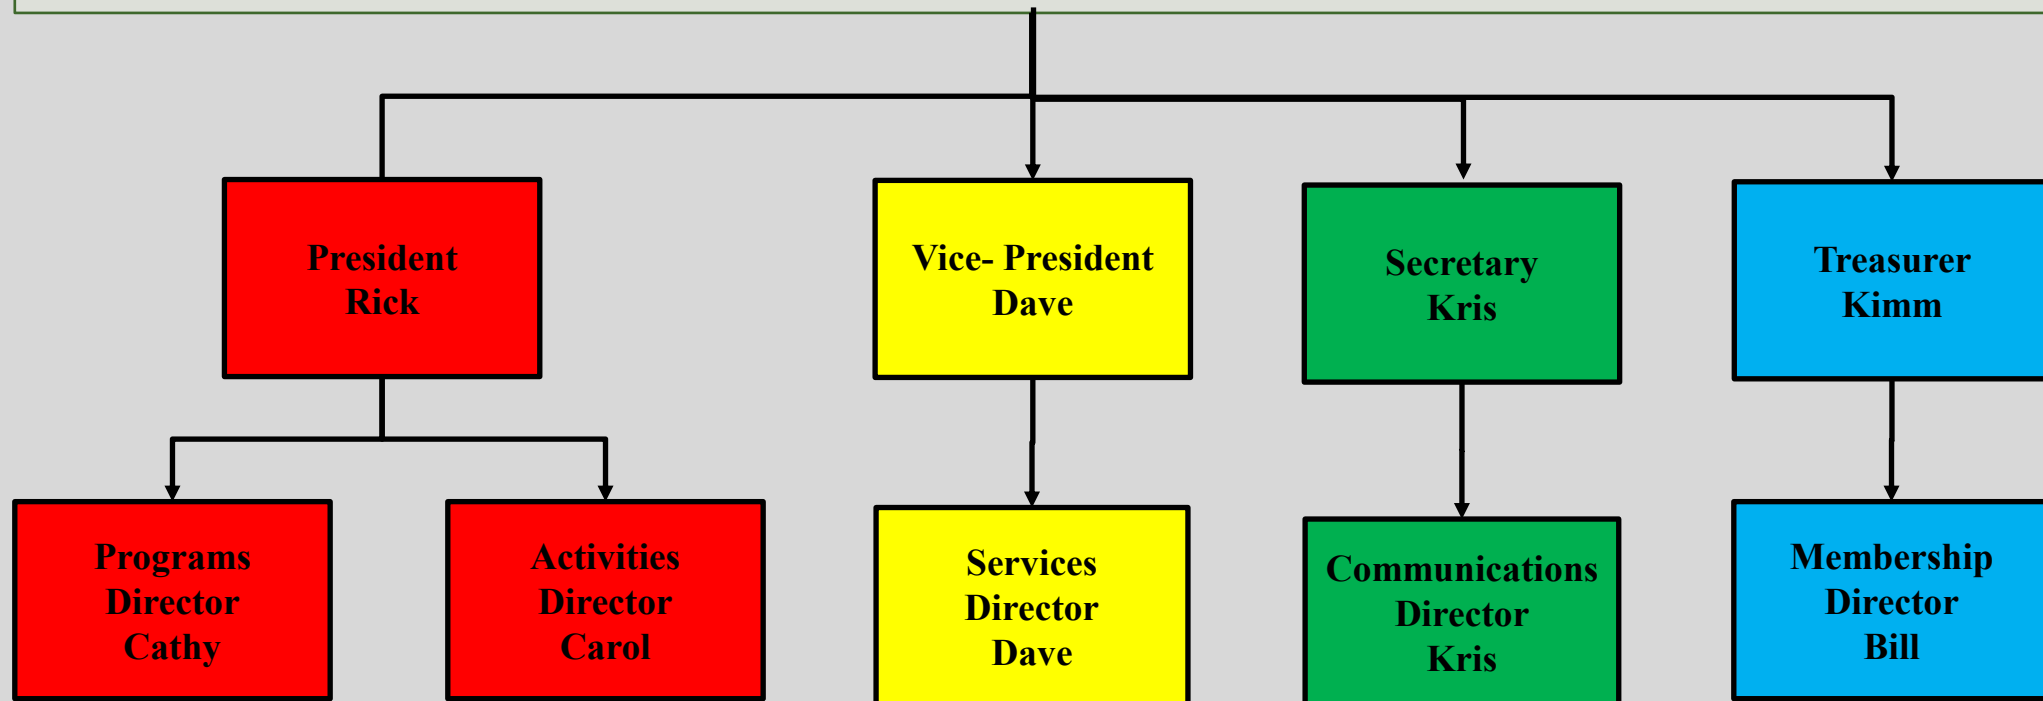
President
Rick

Vice- President
Dave

Secretary
Kris

Treasurer
Kimm

Programs
Director
Cathy

Activities
Director
Carol

Services
Director
Dave

Communications
Director
Kris

Membership
Director
Bill